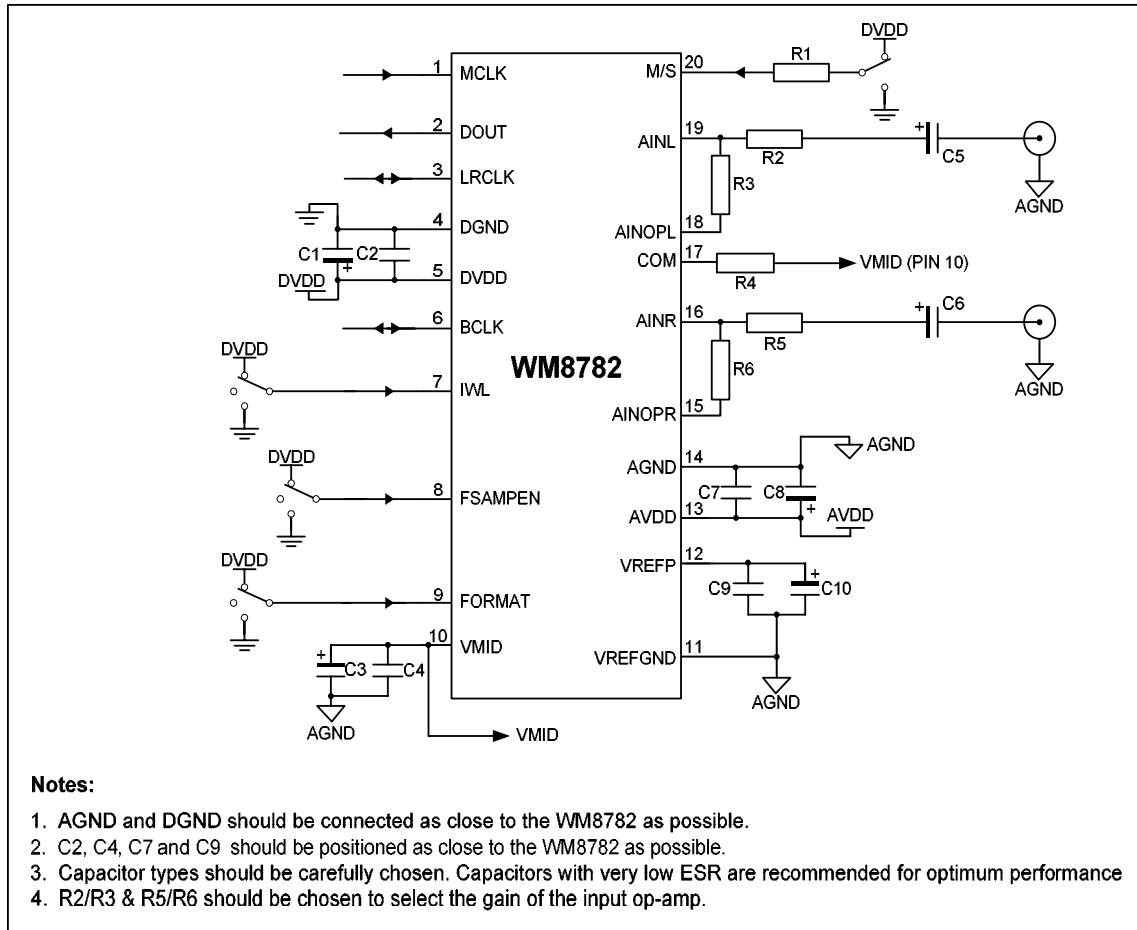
1 MCLK
2 DOUT
3 LRCLK
4 DGND
5 DVDD
6 BCLK
7 IWL
8 FSAMPEN
9 FORMAT
10 VMID

20 M/S
19 AINL
18 AINOPL
17 COM
16 AINR
15 AINOPR
14 AGND
13 AVDD
12 VREFP
11 VREFGND

WM8782

C1 + C2
DVDD
DVDD
DVDD
DVDD
+ C3 C4
AGND
VMID

R1 DVDD
R2 + C5
R3
AGND
R4 VMID (PIN 10)
R5 + C6
R6
AGND
AGND
C7 C8 +
AVDD
C9 + C10
AGND

Notes:

1. AGND and DGND should be connected as close to the WM8782 as possible.
2. C2, C4, C7 and C9 should be positioned as close to the WM8782 as possible.
3. Capacitor types should be carefully chosen. Capacitors with very low ESR are recommended for optimum performance
4. R2/R3 & R5/R6 should be chosen to select the gain of the input op-amp.